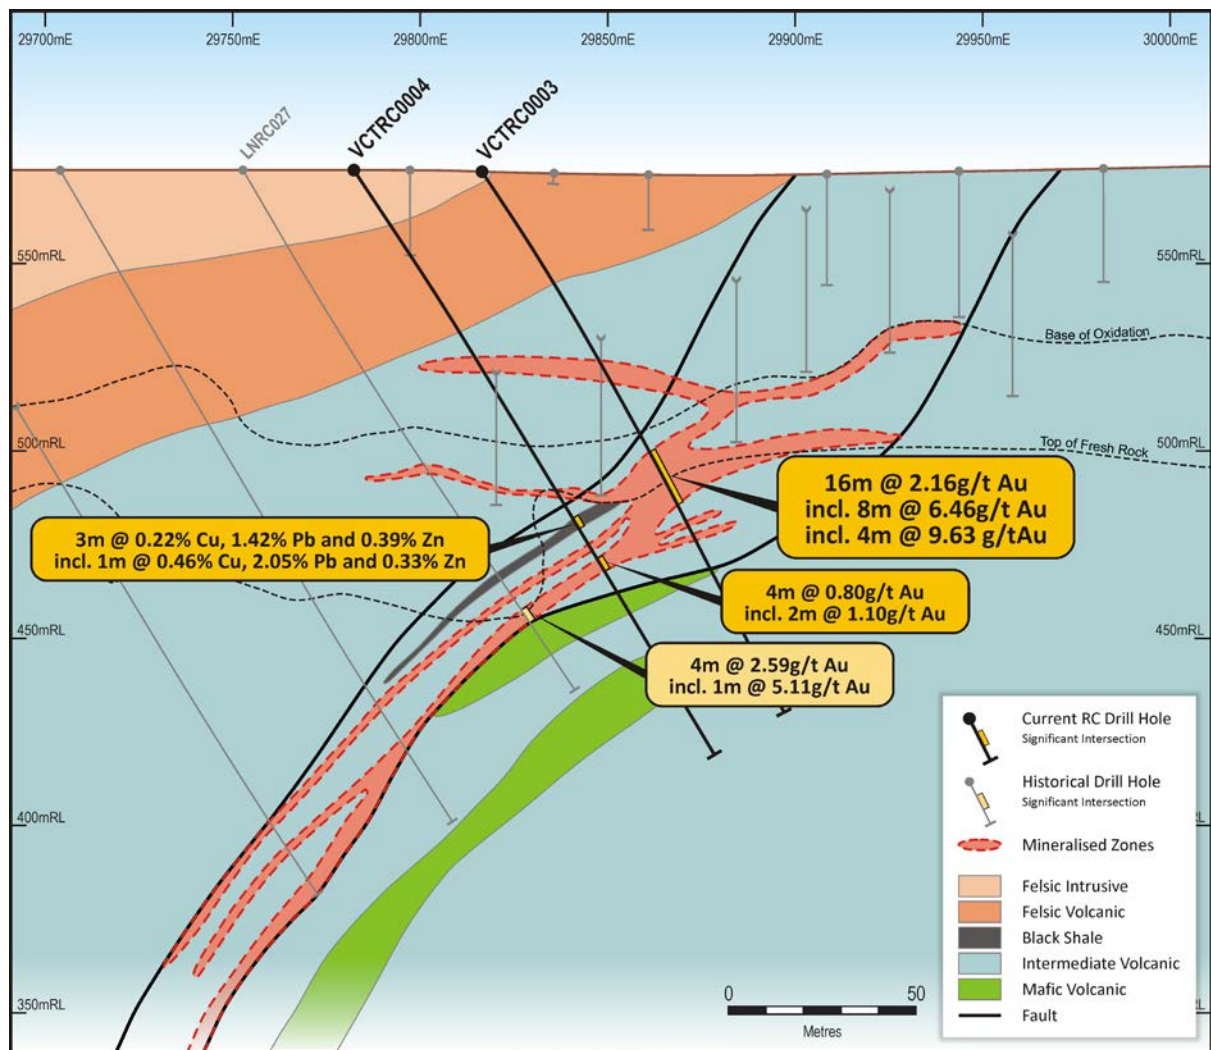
29700mE 29750mE 29800mE 29850mE 29900mE 29950mE 30000mE

LNRC027
VCTRC0004
VCTRC0003

550mRL
550mRL
Base of Oxidation
500mRL
Top of Fresh Rock
500mRL

16m @ 2.16g/t Au
incl. 8m @ 6.46g/t Au
incl. 4m @ 9.63 g/tAu

3m @ 0.22% Cu, 1.42% Pb and 0.39% Zn
incl. 1m @ 0.46% Cu, 2.05% Pb and 0.33% Zn

4m @ 0.80g/t Au
incl. 2m @ 1.10g/t Au

450mRL
450mRL

4m @ 2.59g/t Au
incl. 1m @ 5.11g/t Au

400mRL
350mRL

0 50
Metres

Current RC Drill Hole
Significant Intersection
Historical Drill Hole
Significant Intersection
Mineralised Zones
Felsic Intrusive
Felsic Volcanic
Black Shale
Intermediate Volcanic
Mafic Volcanic
Fault